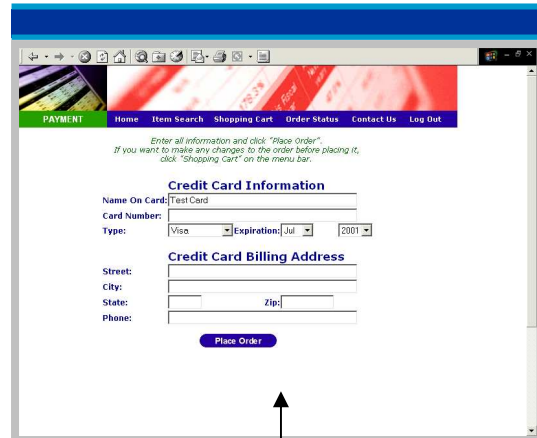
PAYMENT

Home Item Search Shopping Cart Order Status Contact Us Log Out

Enter all information and click "Place Order". If you want to make any changes to the order before placing it, click "Shopping Cart" on the menu bar.

Credit Card Information

Name On Card: Test Card
Card Number:
Type: Visa Expiration: Jul 2001

Credit Card Billing Address

Street:
City:
State: Zip:
Phone:

Place Order